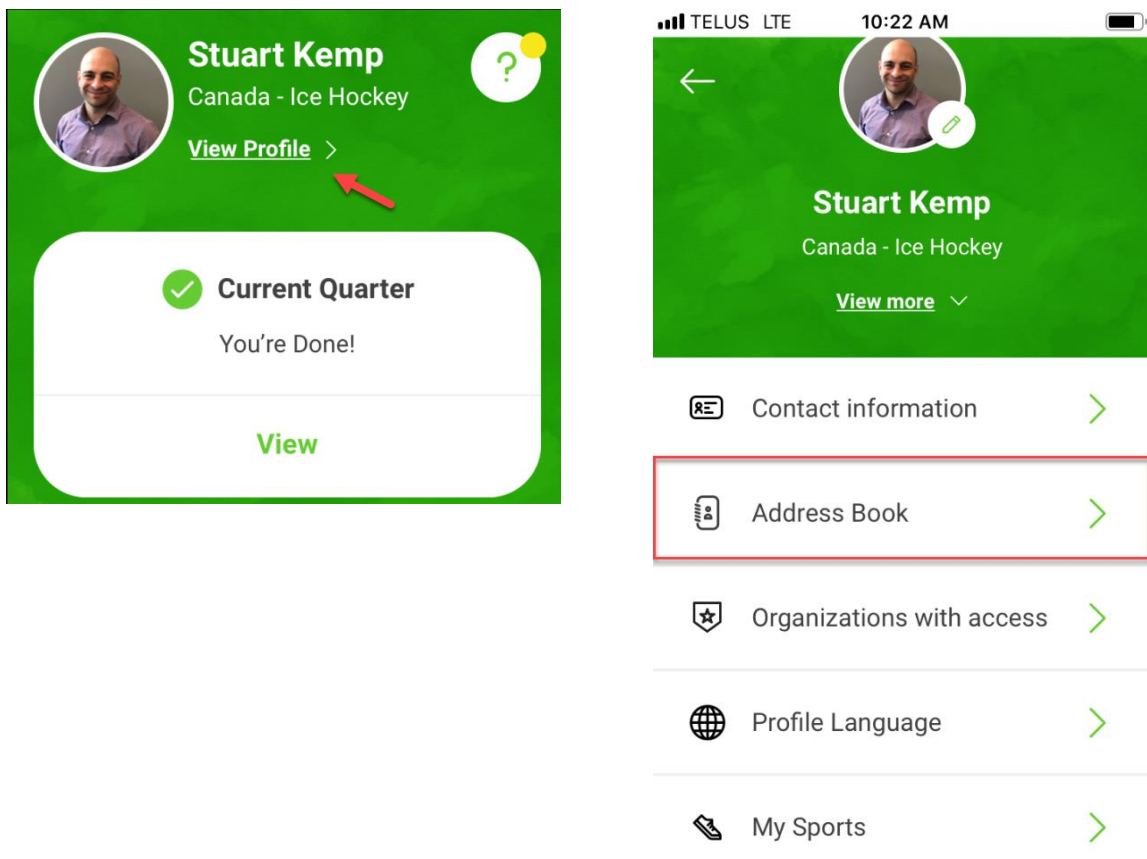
Stuart Kemp
Canada - Ice Hockey
View Profile >

?

Current Quarter
You're Done!

View

TELUS LTE 10:22 AM

Stuart Kemp
Canada - Ice Hockey
View more

Contact information

Address Book

Organizations with access

Profile Language

My Sports